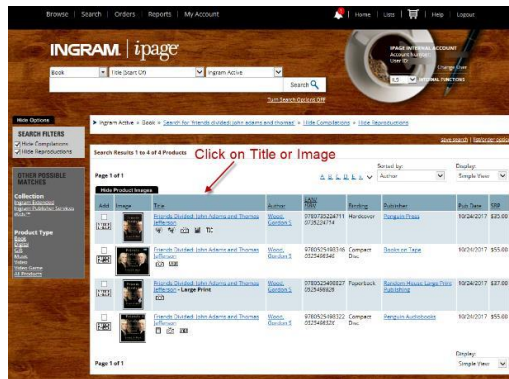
Browse | Search | Orders | Reports | My Account

Home | Lists | Help | Logout

INGRAM | ipage

IPAGE INTERNAL ACCOUNT
Account Number
User ID
Change User
INTERNAL FUNCTIONS

Book | Title (Start Of) | Ingram Active

Search

Turn Search Options Off

Hide Options

SEARCH FILTERS
Hide Compilations
Hide Reproductions

Ingram Active > Book > Search for: friends divided: john adams and thomas > Hide Compilations > Hide Reproductions

Save search | Remember options

OTHER POSSIBLE MATCHES

Collection
Ingram Extension
Ingram Publisher Services
eBooks™

Product Type
Book
Digital
Gift
Music
Video
Video Game
All Products

Search Results 1 to 4 of 4 Products

Click on Title or Image

Page 1 of 1

Sorted by: Author

Display: Simple View

Hide Product Images

| Add | Image | Title | Author | EAN/ISBN | Binding | Publisher | Pub Date | SRP |
|---|---|---|---|---|---|---|---|---|
| | | Friends Divided: John Adams and Thomas Jefferson | Wood, Gordon S | 9780735224711 0735224714 | Hardcover | Penguin Press | 10/24/2017 | $35.00 |
| | | Friends Divided: John Adams and Thomas Jefferson | Wood, Gordon S | 9780525498346 0525498346 | Compact Disc | Books on Tape | 10/24/2017 | $55.00 |
| | | Friends Divided: John Adams and Thomas Jefferson - Large Print | Wood, Gordon S | 9780525498828 0525498828 | Paperback | Random House Large Print Publishing | 10/24/2017 | $37.00 |
| | | Friends Divided: John Adams and Thomas Jefferson | Wood, Gordon S | 9780525498322 0525498322 | Compact Disc | Penguin Audiobooks | 10/24/2017 | $55.00 |

Page 1 of 1

Display: Simple View